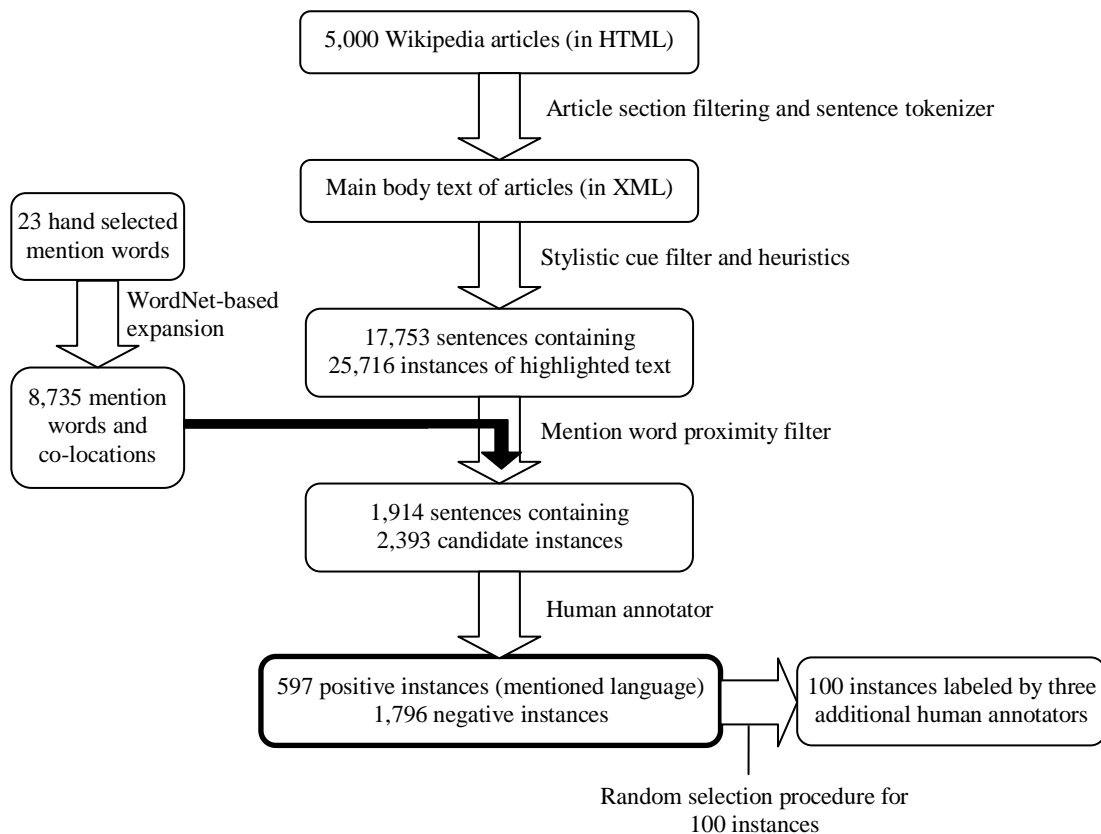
5,000 Wikipedia articles (in HTML)

Article section filtering and sentence tokenizer

Main body text of articles (in XML)

23 hand selected mention words

Stylistic cue filter and heuristics

WordNet-based expansion

17,753 sentences containing 25,716 instances of highlighted text

8,735 mention words and co-locations

Mention word proximity filter

1,914 sentences containing 2,393 candidate instances

Human annotator

597 positive instances (mentioned language) 1,796 negative instances

100 instances labeled by three additional human annotators

Random selection procedure for 100 instances